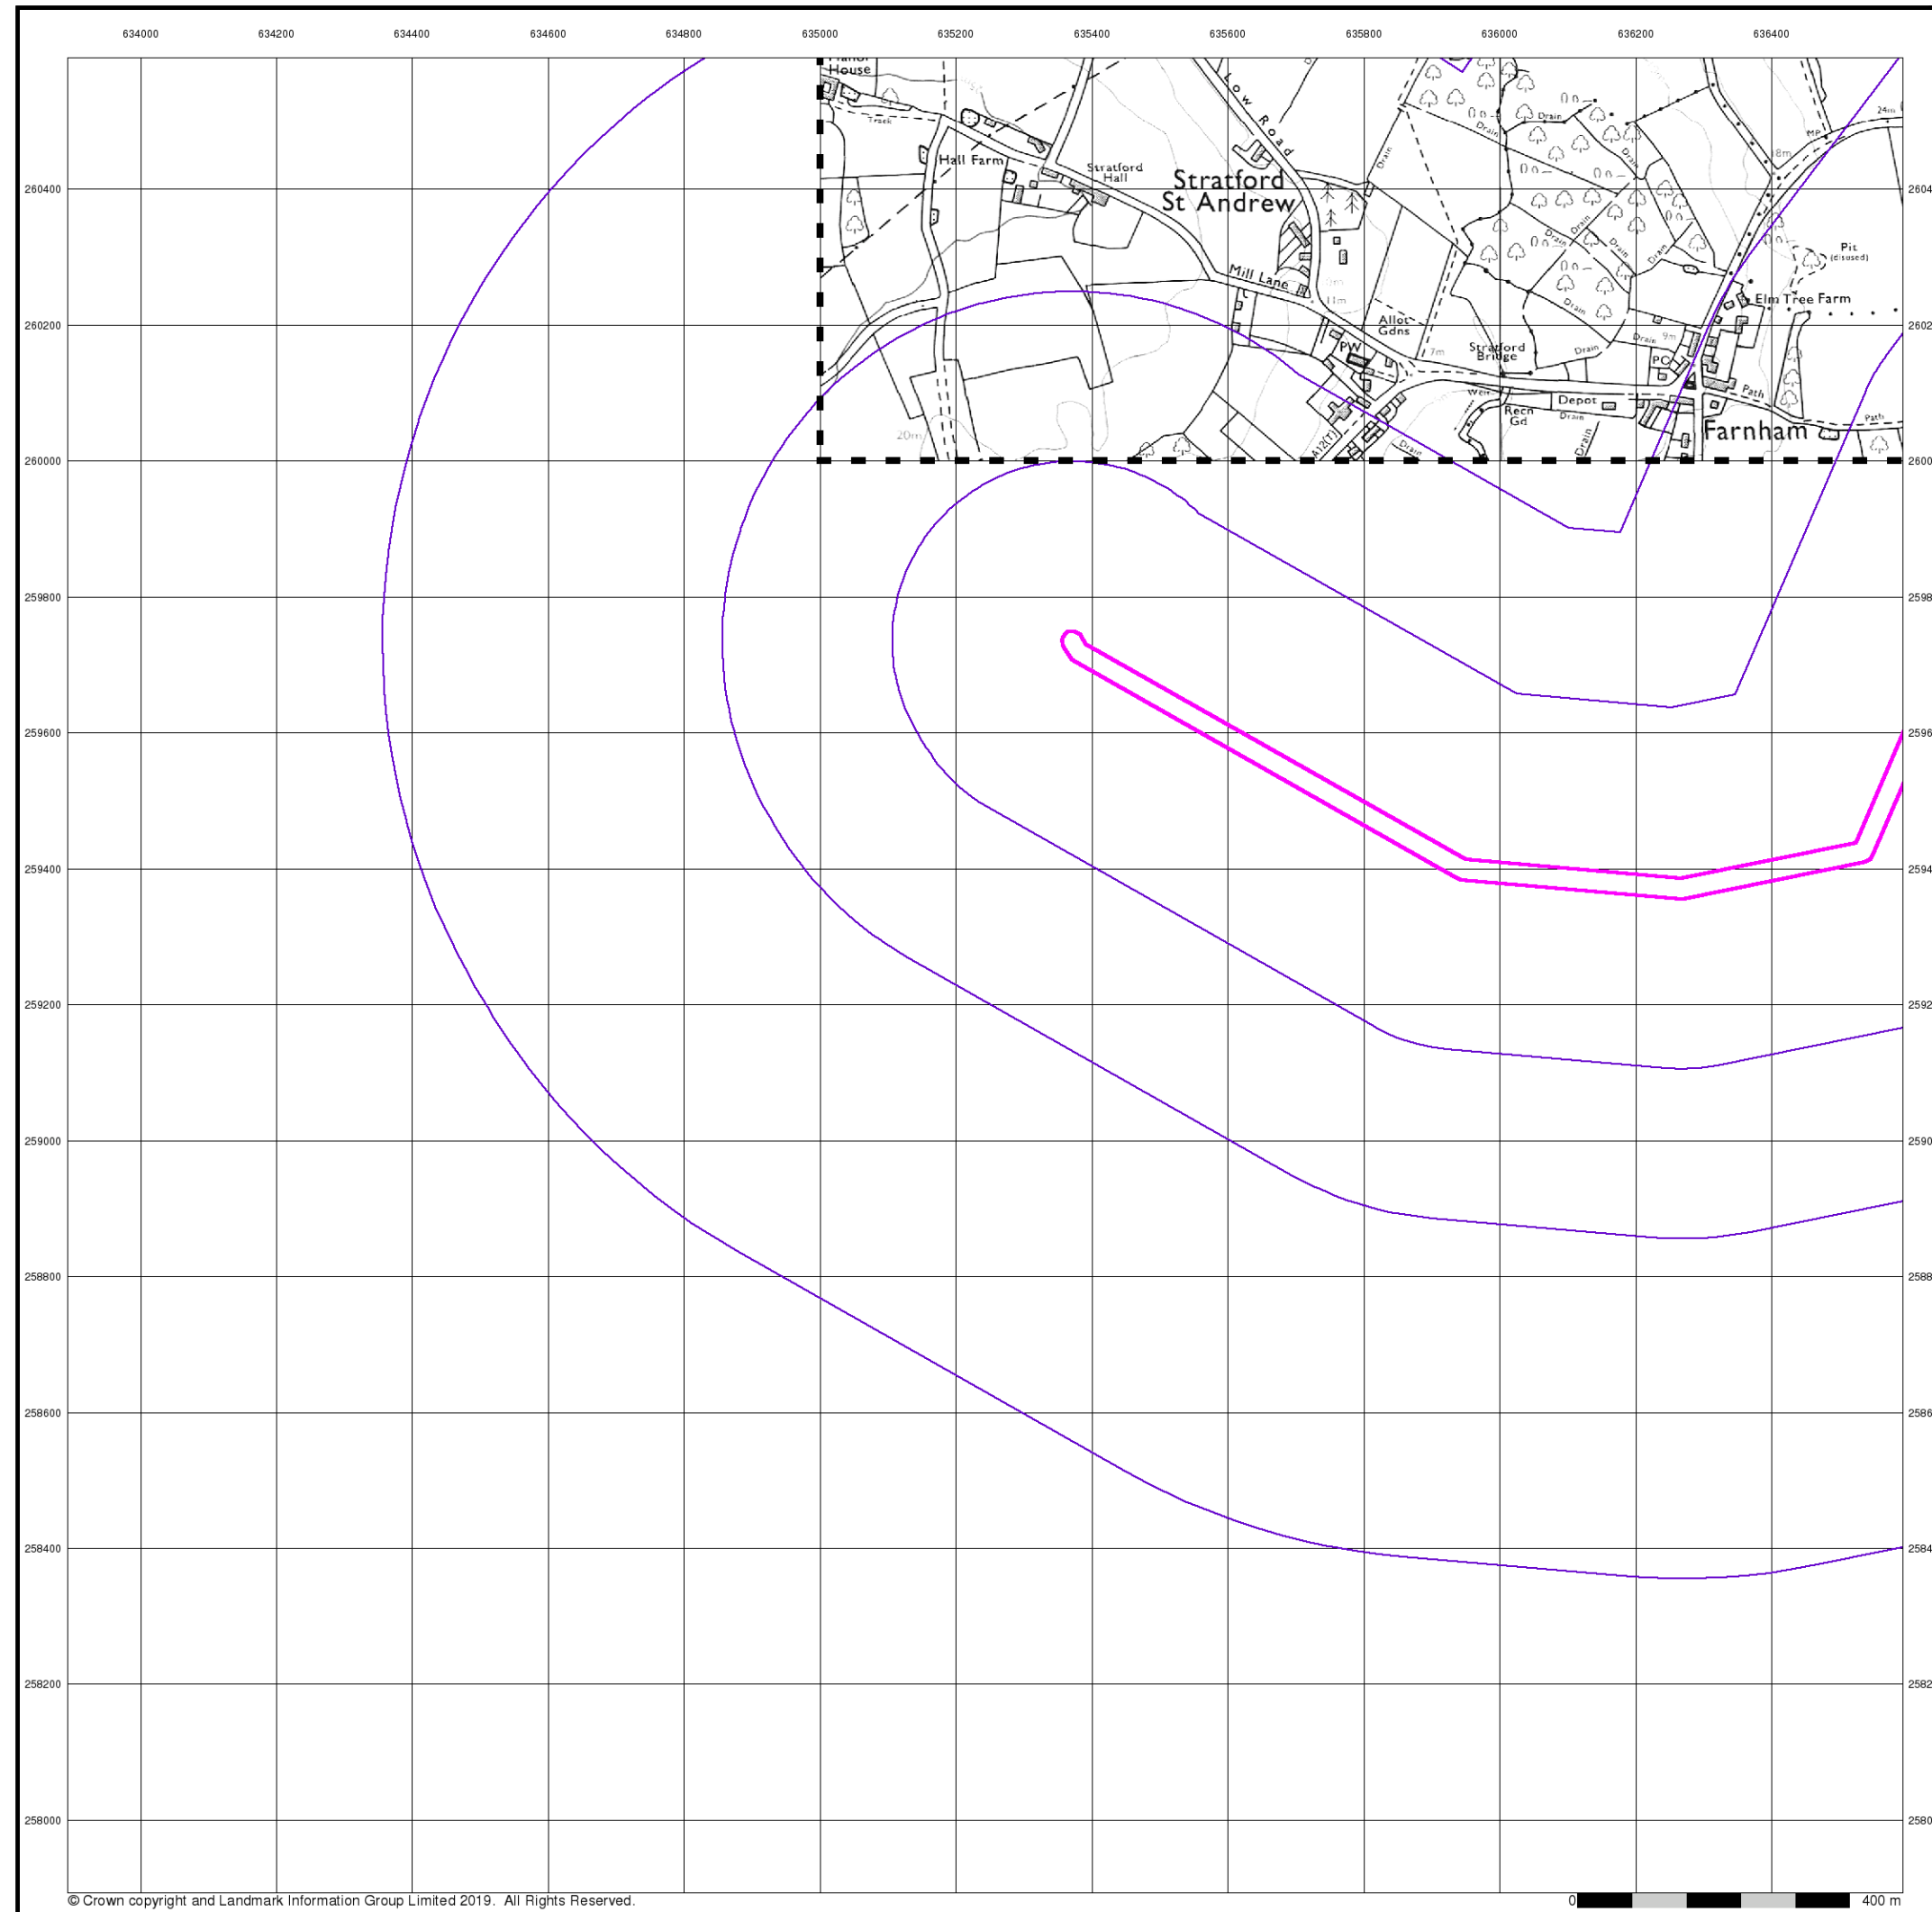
634000 634200 634400 634600 634800 635000 635200 635400 635600 635800 636000 636200 636400

260400
260200
260000
259800
259600
259400
259200
259000
258800
258600
258400
258200
258000

2604
2602
2600
2598
2596
2594
2592
2590
2588
2586
2584
2582
2580

House
Track
Hall Farm
Stratford Hall
Stratford St Andrew
Low Road
Drain
Drain
Drain
Drain
Drain
Drain
Drain
Drain
24m
MP
18m
Pit (disused)
Mill Lane
11m
Elm Tree Farm
Allot Gdns
7m
Stratford Bridge
Drain
Drain
9m
PW
PC
Path
Weir
Recn Gd
Depot
Drain
20m
A12(T)
Drain
Drain
Farnham
Path

© Crown copyright and Landmark Information Group Limited 2019. All Rights Reserved.
0
400 m